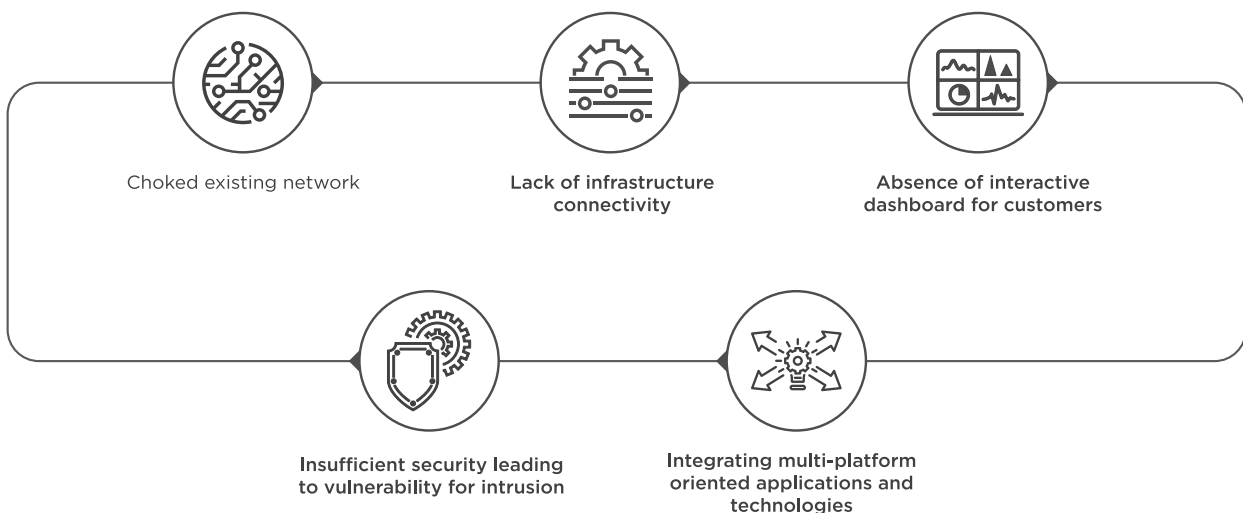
Choked existing network

Lack of infrastructure connectivity

Absence of interactive dashboard for customers

Insufficient security leading to vulnerability for intrusion

Integrating multi-platform oriented applications and technologies